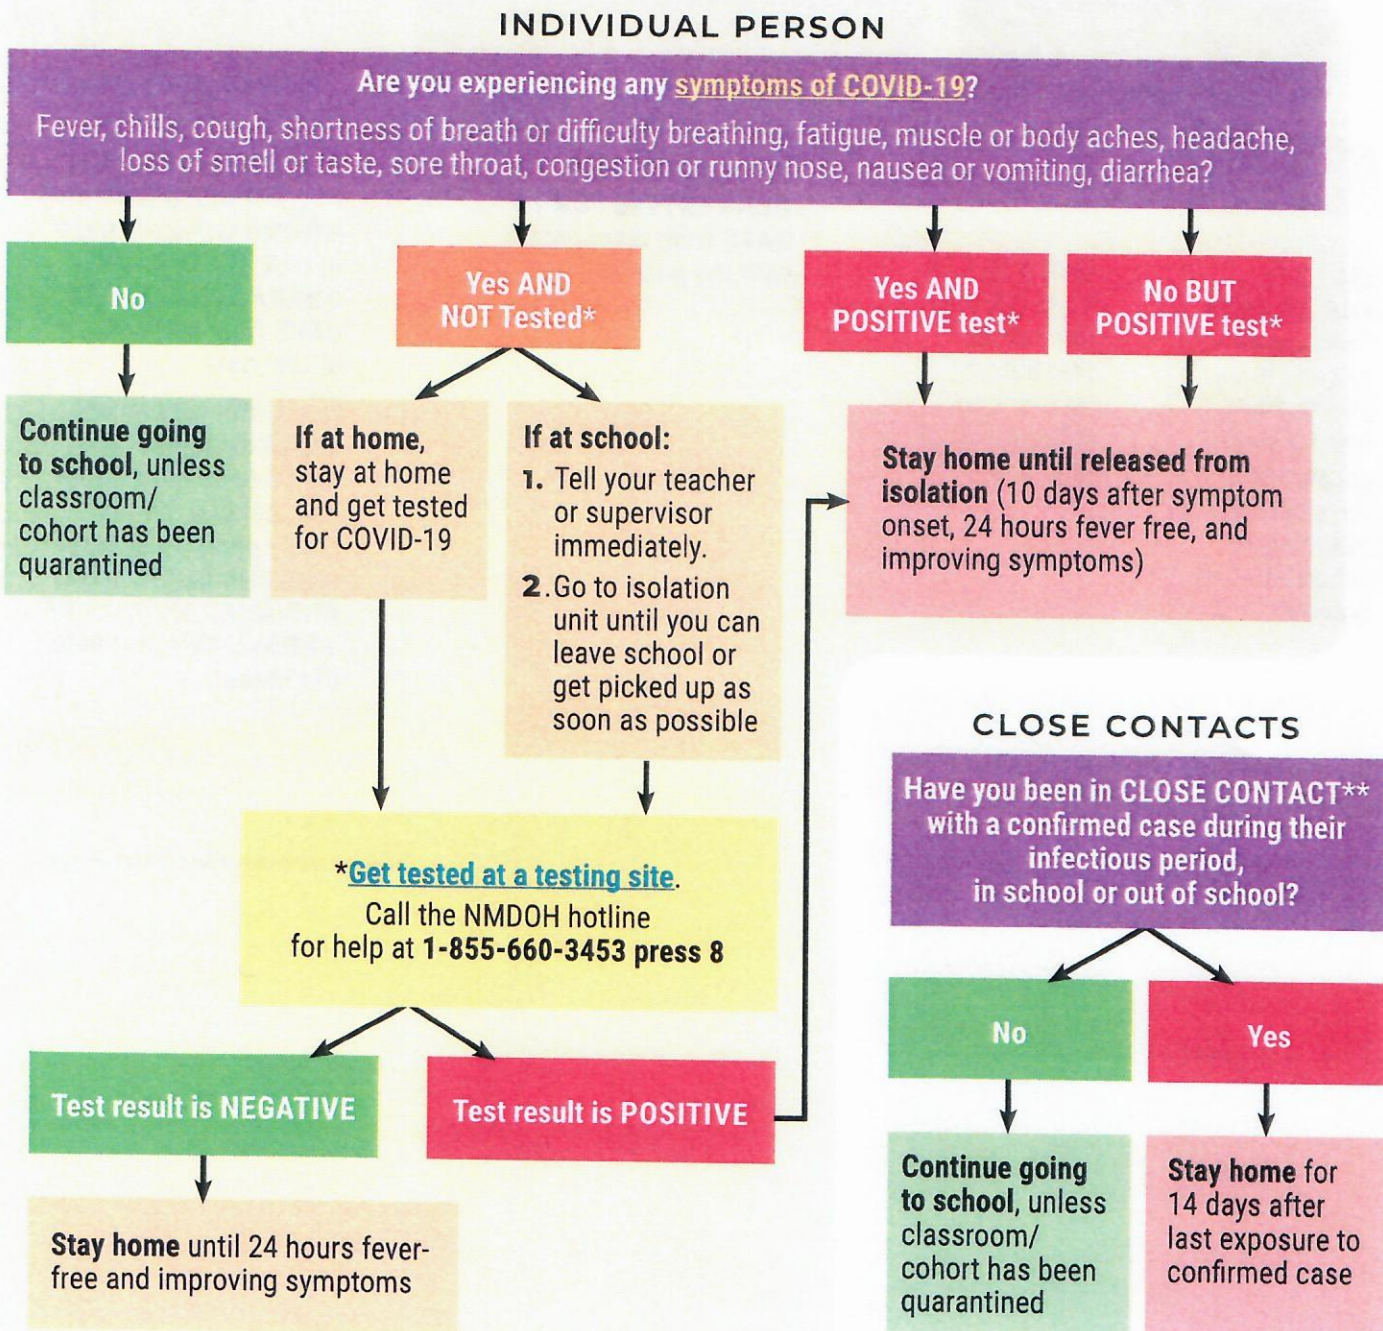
INDIVIDUAL PERSON

Are you experiencing any symptoms of COVID-19?
Fever, chills, cough, shortness of breath or difficulty breathing, fatigue, muscle or body aches, headache, loss of smell or taste, sore throat, congestion or runny nose, nausea or vomiting, diarrhea?

No

Continue going to school, unless classroom/ cohort has been quarantined

Yes AND NOT Tested*

If at home, stay at home and get tested for COVID-19

If at school:
1. Tell your teacher or supervisor immediately.
2. Go to isolation unit until you can leave school or get picked up as soon as possible

*Get tested at a testing site.
Call the NMDOH hotline for help at 1-855-660-3453 press 8

Test result is NEGATIVE

Stay home until 24 hours fever-free and improving symptoms

Test result is POSITIVE

Yes AND POSITIVE test*

No BUT POSITIVE test*

Stay home until released from isolation (10 days after symptom onset, 24 hours fever free, and improving symptoms)

CLOSE CONTACTS

Have you been in CLOSE CONTACT** with a confirmed case during their infectious period, in school or out of school?

No

Continue going to school, unless classroom/ cohort has been quarantined

Yes

Stay home for 14 days after last exposure to confirmed case